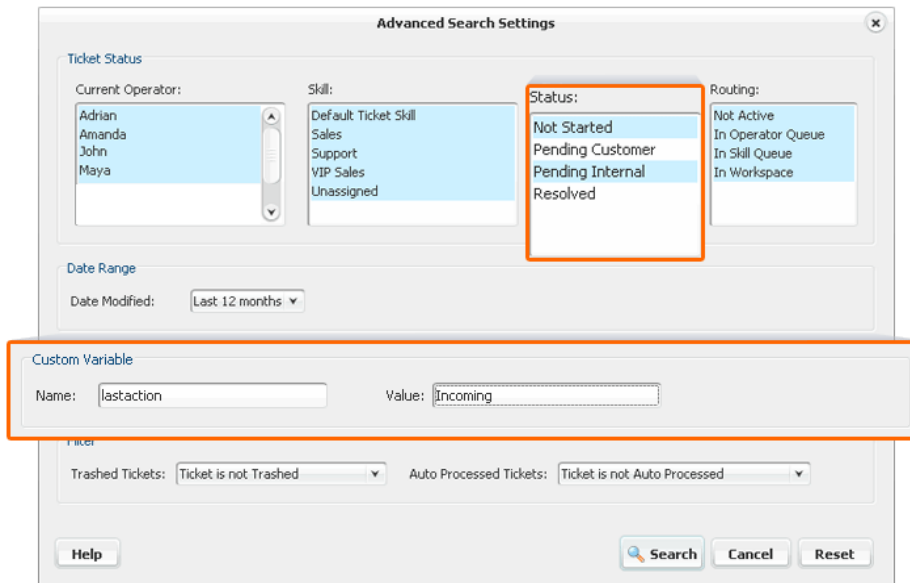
Advanced Search Settings

Ticket Status

Current Operator:
Adrian
Amanda
John
Maya

Skill:
Default Ticket Skill
Sales
Support
VIP Sales
Unassigned

Status:
Not Started
Pending Customer
Pending Internal
Resolved

Routing:
Not Active
In Operator Queue
In Skill Queue
In Workspace

Date Range

Date Modified: Last 12 months

Custom Variable

Name: lastaction

Value: Incoming

Filter

Trashed Tickets: Ticket is not Trashed

Auto Processed Tickets: Ticket is not Auto Processed

Help

Search

Cancel

Reset